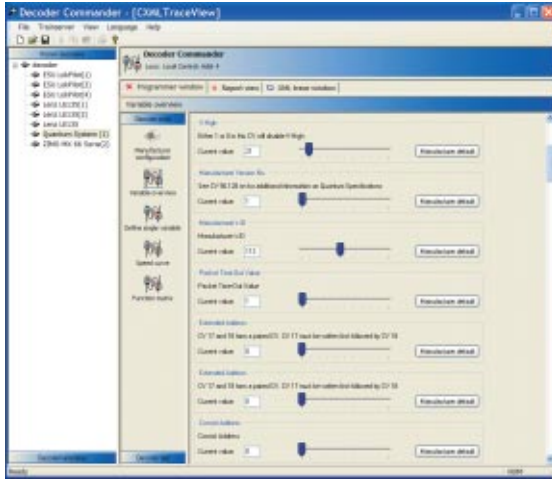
Decoder Commander - [CXNLTraceView]

File Transverser View Language Help

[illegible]

Decoder
ESU LokPilot [1]
ESU LokPilot [2]
ESU LokPilot [3]
Lenz LE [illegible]
Lenz LE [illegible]
Lenz LE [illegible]
Quantum System [1]
ZIMO MX 66 Serie [2]

Decoder Commander
Lenz: Lost Switch Addr 4

Programmer window | Report view | CXNL trace window

Variable overview

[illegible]

Manufacturer configuration

Variable overview

Define single variable

Speed curve

Function matrix

V High
Enter 0 or 6 in this CV will disable V High
Current value 20
Manufacturer default

Manufacturer Version No.
See CV 56.1.28 on for additional information on Quantum Specifications
Current value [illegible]
Manufacturer default

Manufacturer's ID
Manufacturer's ID
Current value 113
Manufacturer default

Packet Time Out Value
Packet TimeOut Value
Current value 0
Manufacturer default

Extended Address
CV 17 and 18 have a paired CV. CV 17 must be written first followed by CV 18
Current value 0
Manufacturer default

Extended Address
CV 17 and 18 have a paired CV. CV 17 must be written first followed by CV 18
Current value 0
Manufacturer default

Consist Address
Consist Address
Current value 0
Manufacturer default

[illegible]

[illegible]

Ready